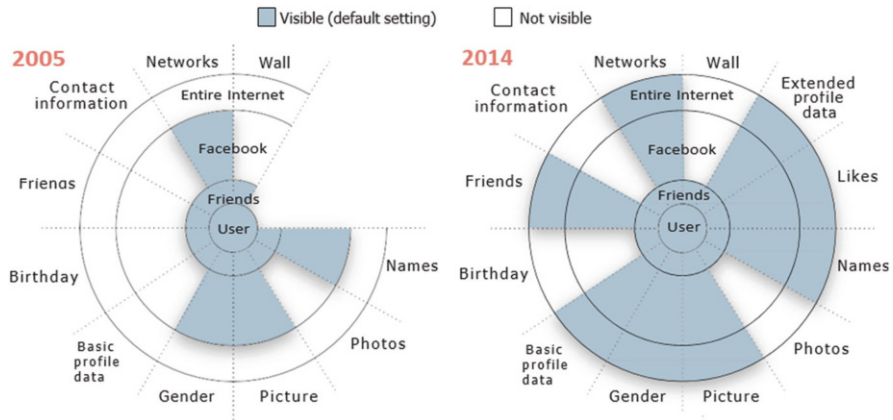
Visible (default setting)
Not visible

2005

Networks
Wall
Contact information
Entire Internet
Facebook
Friends
Friends
User
Birthday
Names
Basic profile data
Photos
Gender
Picture

2014

Networks
Wall
Contact information
Entire Internet
Extended profile data
Facebook
Likes
Friends
Friends
User
Birthday
Names
Basic profile data
Photos
Gender
Picture